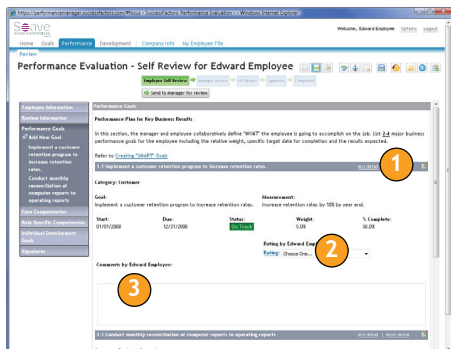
https://performancemanager.successfactors.com/#bcss - SuccessFactors: Performance Evaluation - Windows Internet Explorer

Welcome, Edward Employee Options Logout

Home Goals Performance Development Company Info My Employee File

Review

Performance Evaluation - Self Review for Edward Employee

Employee Self Review → Manager Review → HR Review → Signature → Completed

Send to Manager for review

Employee Information

Review Information

Performance Goals

Add New Goal

Implement a customer retention program to increase retention rates.

Conduct monthly reconciliation of computer reports to operating reports

Core Competencies

Role Specific Competencies

Individual Development Goals

Signature

Performance Goals

Performance Plan for Key Business Results

In this section, the manager and employee collaboratively define "WHAT" the employee is going to accomplish on the Job. List 2-4 major business performance goals for the employee including the relative weight, specific target date for completion and the results expected.

Refer to Creating "SMART" Goals

1.1 Implement a customer retention program to increase retention rates.

1

Category: Customer

Goal:
Implement a customer retention program to increase retention rates.

Measurement:
Increase retention rates by 10% by year end.

| Start: | Due: | Status: | Weight: | % Complete: |
|---|---|---|---|---|
| 01/01/2008 | 12/31/2008 | On Track | 5.0% | 50.0% |

Rating by Edward Emp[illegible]

2

Rating: Choose One...

Comments by Edward Employee:

3

2.1 Conduct monthly reconciliation of computer reports to operating reports